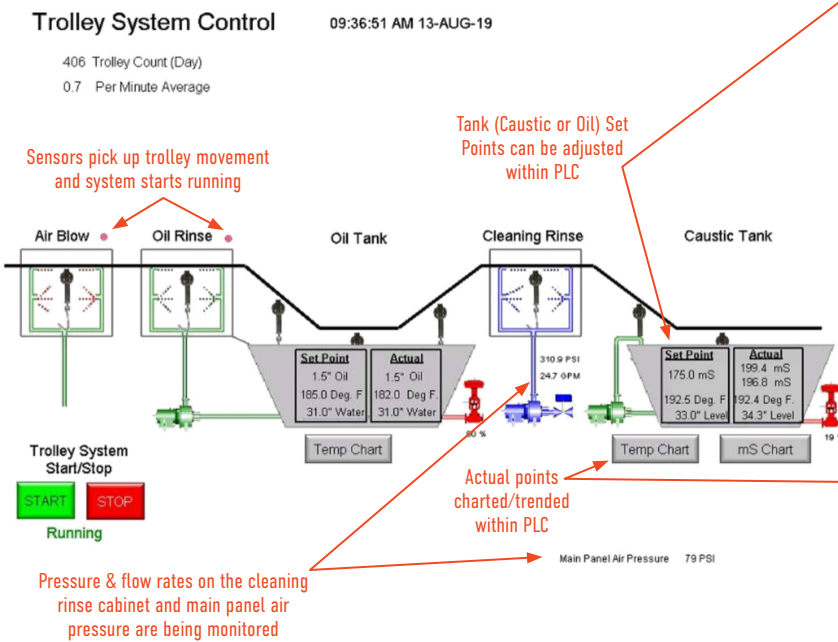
Trolley System Control

09:36:51 AM 13-AUG-19

406 Trolley Count (Day)

0.7 Per Minute Average

Sensors pick up trolley movement and system starts running

Tank (Caustic or Oil) Set Points can be adjusted within PLC

Air Blow

Oil Rinse

Oil Tank

Cleaning Rinse

Caustic Tank

| Set Point | Actual |
|---|---|
| 1.5" Oil | 1.5" Oil |
| 185.0 Deg. F | 182.0 Deg F |
| 31.0" Water | 31.0" Water |

310.9 PSI

24.7 GPM

| Set Point | Actual |
|---|---|
| 175.0 mS | 199.4 mS |
| | 196.8 mS |
| 192.5 Deg. F | 192.4 Deg F |
| 33.0" Level | 34.3" Level |

80 %

19

Temp Chart

Temp Chart

mS Chart

Trolley System Start/Stop

START

STOP

Running

Actual points charted/trended within PLC

Main Panel Air Pressure 79 PSI

Pressure & flow rates on the cleaning rinse cabinet and main panel air pressure are being monitored